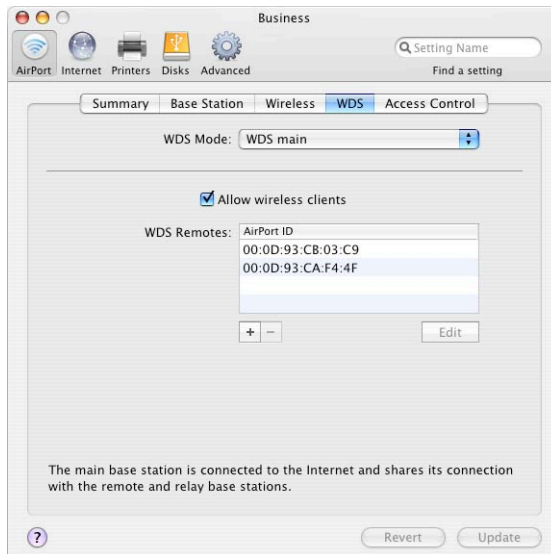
Business

AirPort Internet Printers Disks Advanced

Setting Name

Find a setting

Summary Base Station Wireless WDS Access Control

WDS Mode: WDS main

Allow wireless clients

WDS Remotes:

| AirPort ID |
|---|
| 00:0D:93:CB:03:C9 |
| 00:0D:93:CA:F4:4F |

+ −

Edit

The main base station is connected to the Internet and shares its connection with the remote and relay base stations.

?

Revert Update